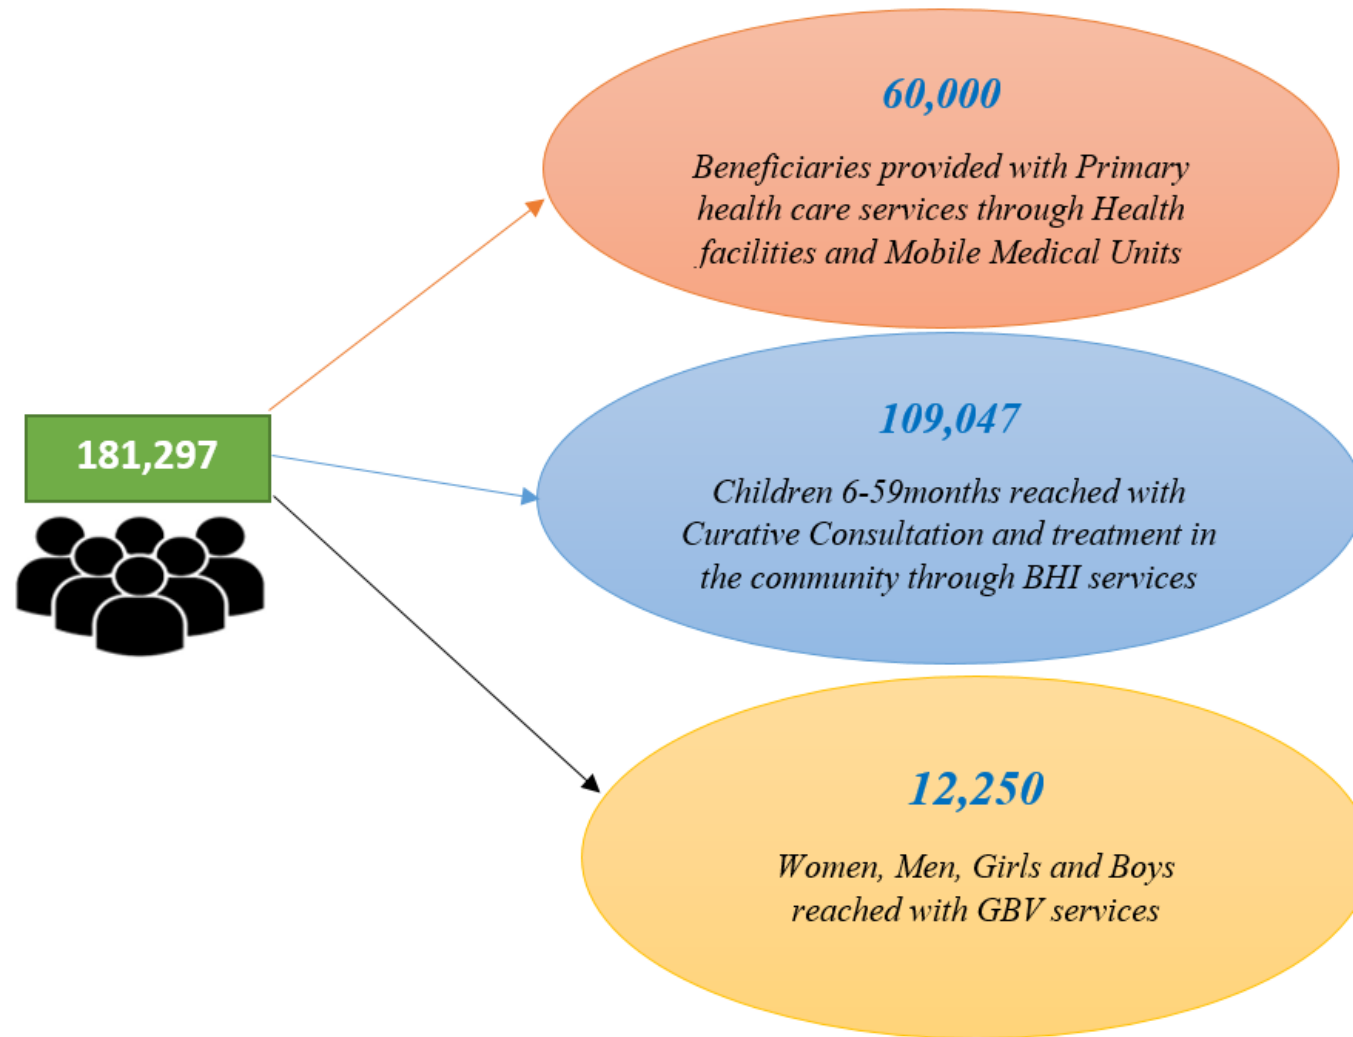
181,297

60,000

Beneficiaries provided with Primary health care services through Health facilities and Mobile Medical Units

109,047

Children 6-59months reached with Curative Consultation and treatment in the community through BHI services

12,250

Women, Men, Girls and Boys reached with GBV services